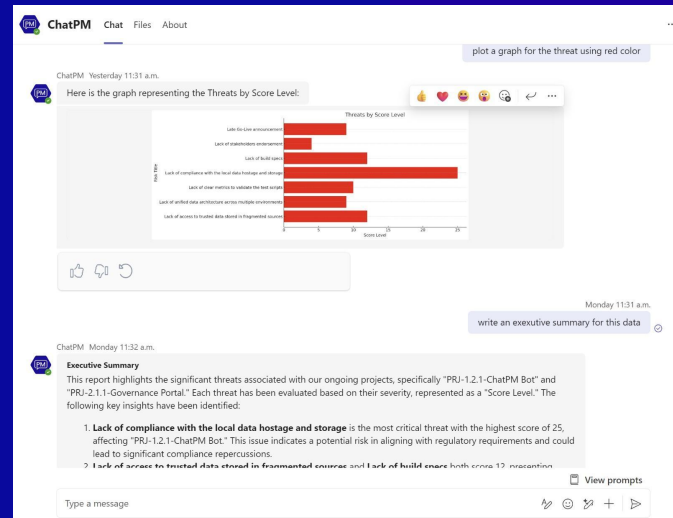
PM ChatPM Chat Files About

plot a graph for the threat using red color

ChatPM Yesterday 11:31 a.m.

Here is the graph representing the Threats by Score Level:

Threats by Score Level

Late Go-Live announcement
Lack of stakeholders endorsement
Lack of build specs
Lack of compliance with the local data hostage and storage
Lack of clear metrics to validate the test scripts
Lack of unified data architecture across multiple environments
Lack of access to trusted data stored in fragmented sources

Row Title

0 5 10 15 20 25
Score Level

Monday 11:31 a.m.

write an exexutive summary for this data

ChatPM Monday 11:32 a.m.

**Executive Summary**
This report highlights the significant threats associated with our ongoing projects, specifically "PRJ-1.2.1-ChatPM Bot" and "PRJ-2.1.1-Governance Portal." Each threat has been evaluated based on their severity, represented as a "Score Level." The following key insights have been identified:

1. **Lack of compliance with the local data hostage and storage** is the most critical threat with the highest score of 25, affecting "PRJ-1.2.1-ChatPM Bot." This issue indicates a potential risk in aligning with regulatory requirements and could lead to significant compliance repercussions.
2. **Lack of access to trusted data stored in fragmented sources** and **Lack of build specs** both score 12, presenting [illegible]

View prompts

Type a message